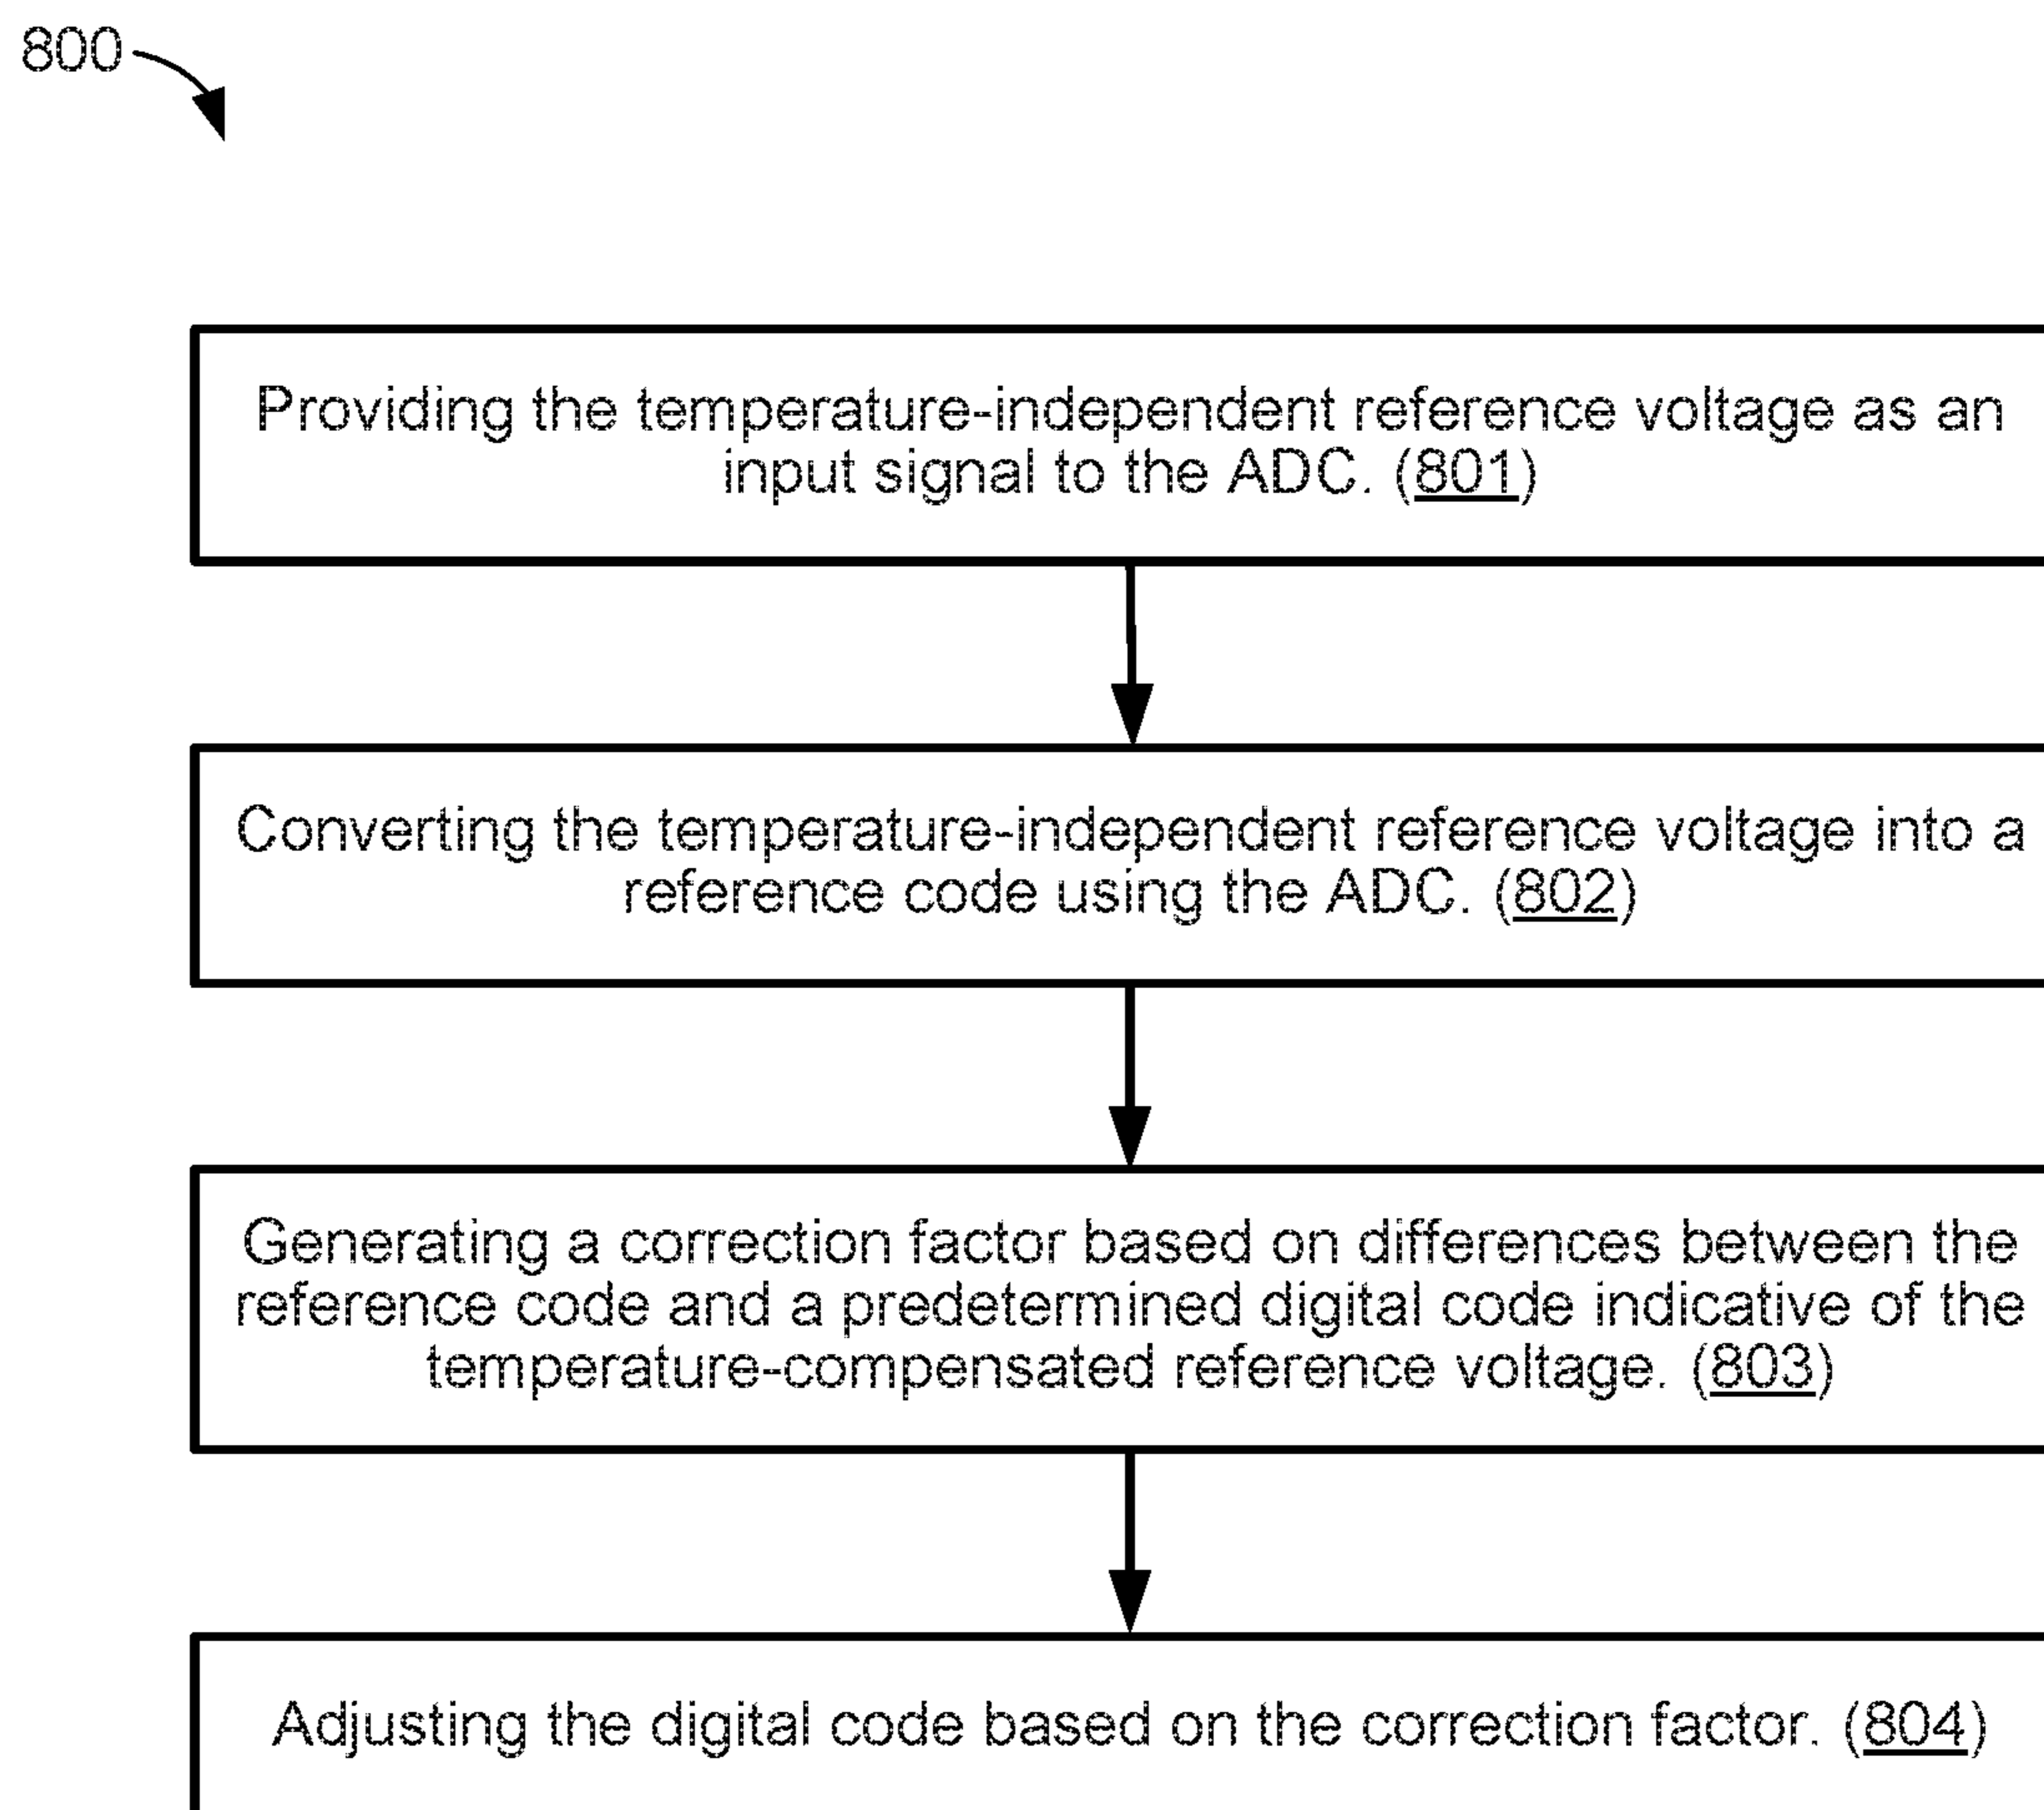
800

Providing the temperature-independent reference voltage as an input signal to the ADC. (801)

Converting the temperature-independent reference voltage into a reference code using the ADC. (802)

Generating a correction factor based on differences between the reference code and a predetermined digital code indicative of the temperature-compensated reference voltage. (803)

Adjusting the digital code based on the correction factor. (804)